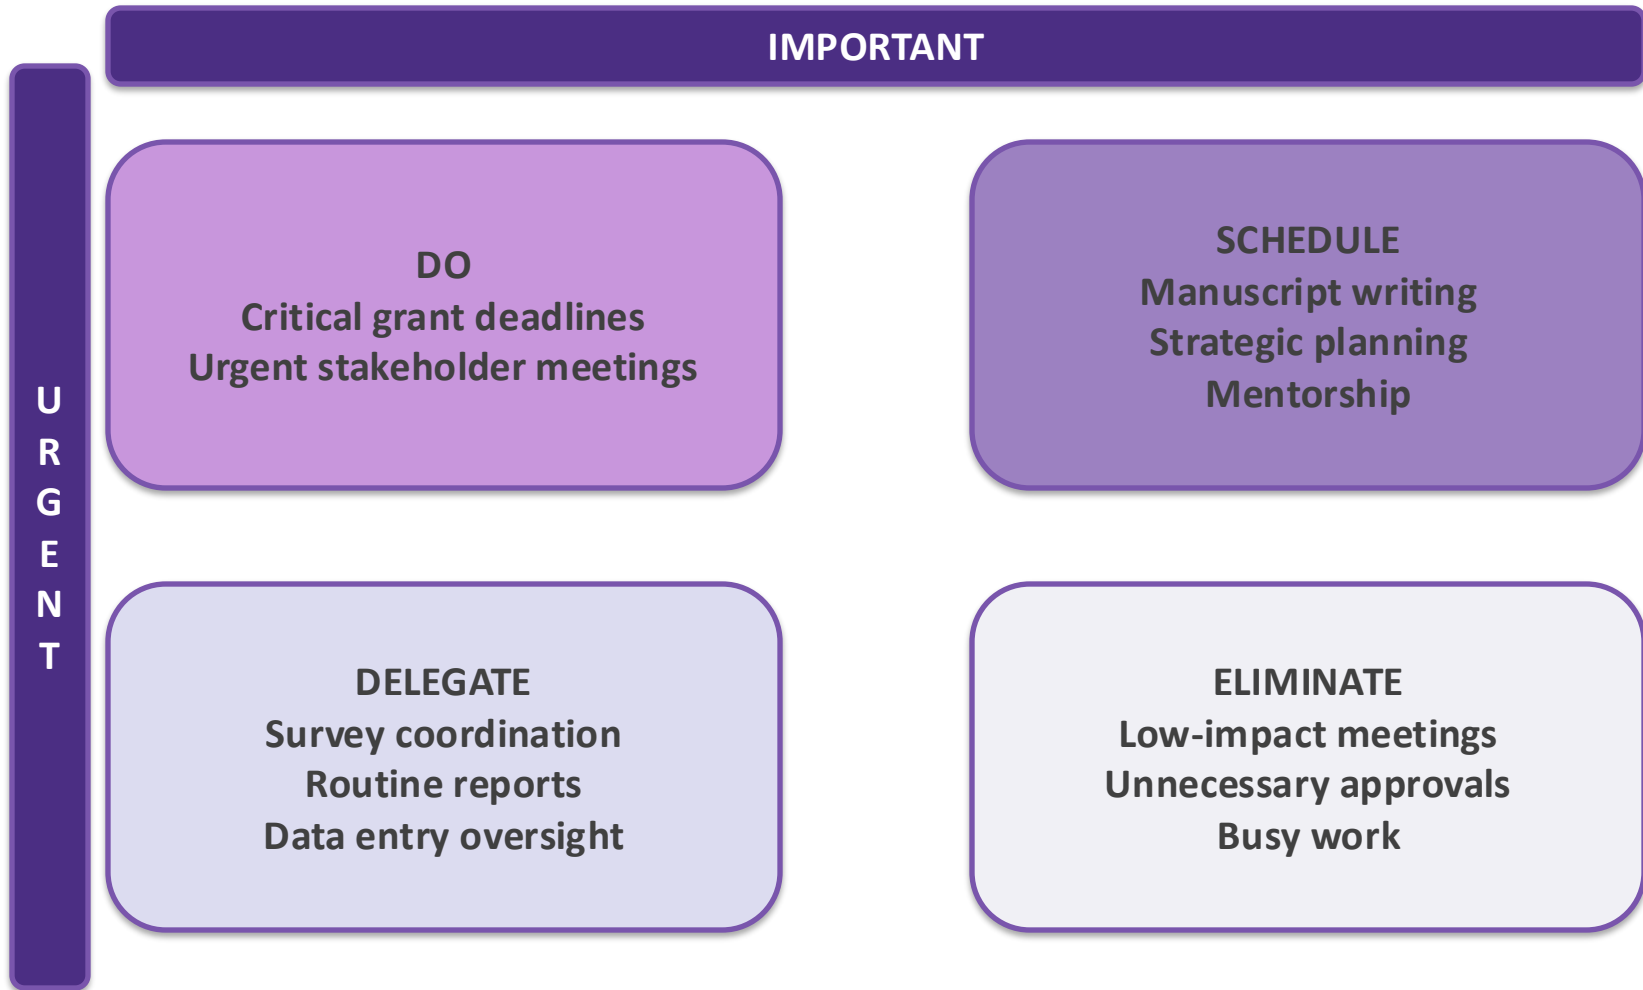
IMPORTANT

URGENT

DO
Critical grant deadlines
Urgent stakeholder meetings

SCHEDULE
Manuscript writing
Strategic planning
Mentorship

DELEGATE
Survey coordination
Routine reports
Data entry oversight

ELIMINATE
Low-impact meetings
Unnecessary approvals
Busy work